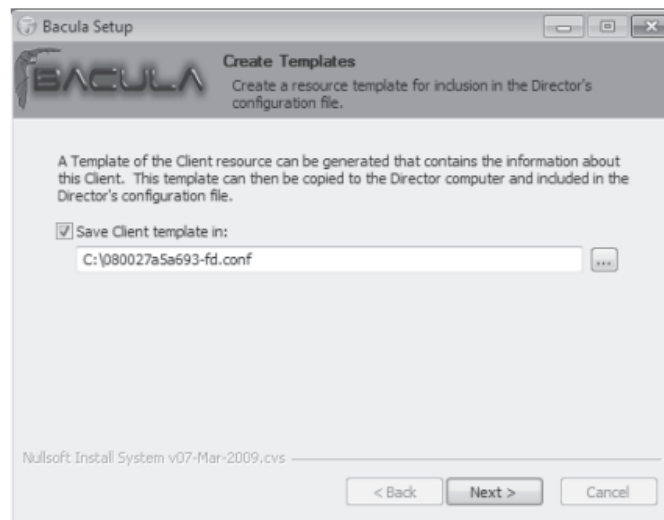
Bacula Setup

BACULA

Create Templates

Create a resource template for inclusion in the Director's configuration file.

A Template of the Client resource can be generated that contains the information about this Client. This template can then be copied to the Director computer and included in the Director's configuration file.

Save Client template in:

C:\080027a5a693-fd.conf

...

Nullsoft Install System v07-Mar-2009.cvs

< Back

Next >

Cancel